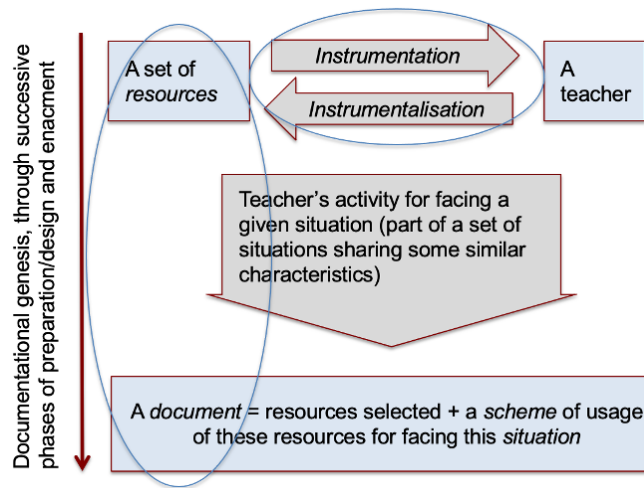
Documentational genesis, through successive phases of preparation/design and enactment

A set of *resources*

Instrumentation

Instrumentalisation

A teacher

Teacher's activity for facing a given situation (part of a set of situations sharing some similar characteristics)

A *document* = resources selected + a *scheme* of usage of these resources for facing this *situation*